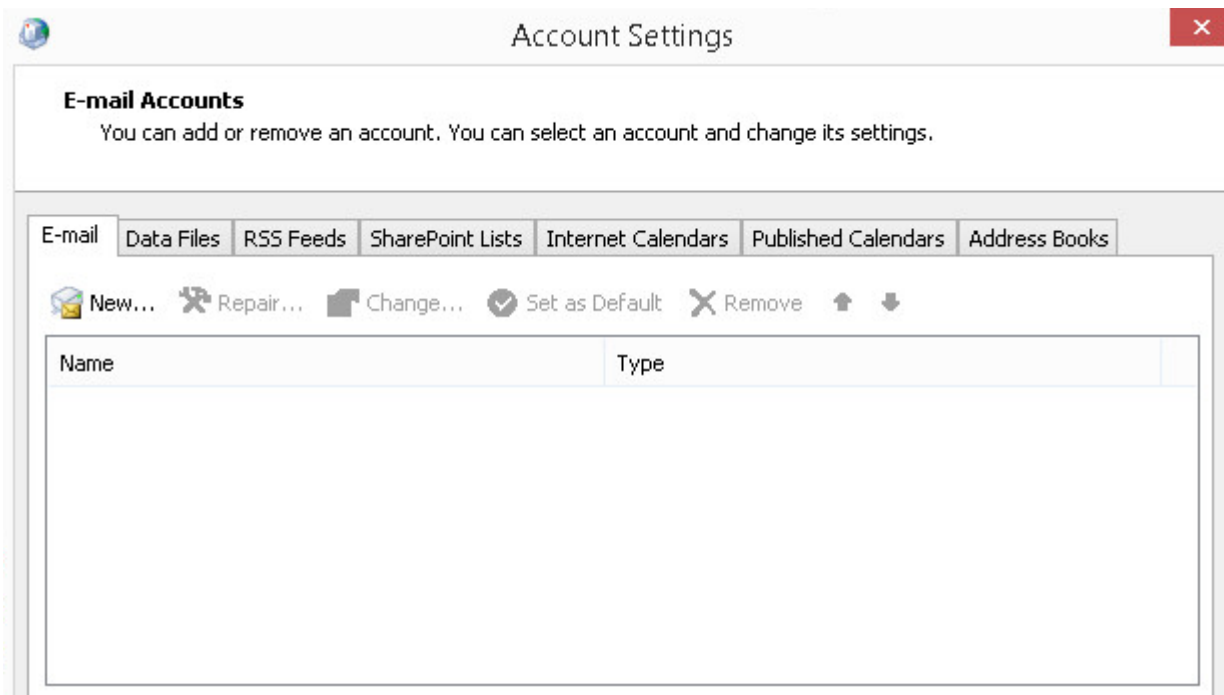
Account Settings

**E-mail Accounts**
You can add or remove an account. You can select an account and change its settings.

E-mail | Data Files | RSS Feeds | SharePoint Lists | Internet Calendars | Published Calendars | Address Books

New... Repair... Change... Set as Default Remove

| Name | Type |
|---|---|